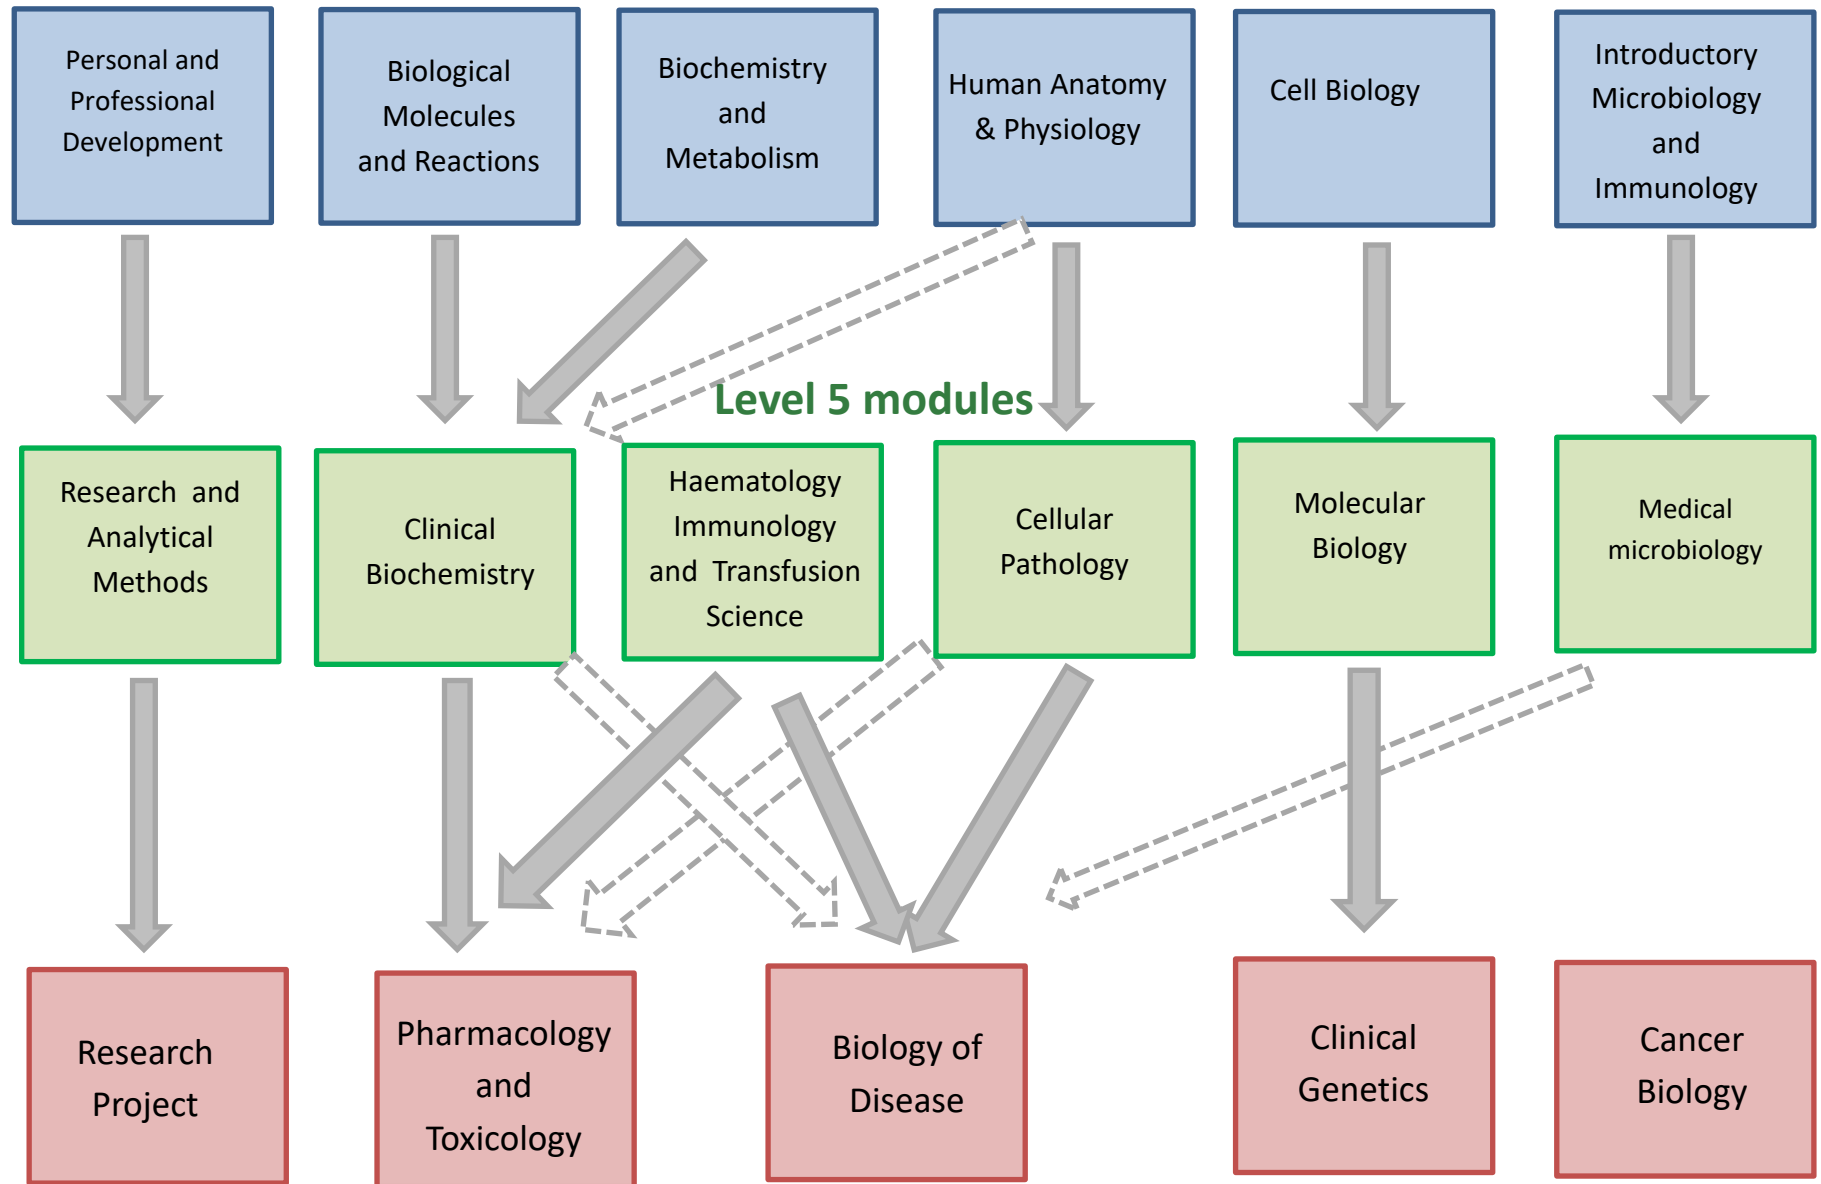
Personal and Professional Development

Biological Molecules and Reactions

Biochemistry and Metabolism

Human Anatomy & Physiology

Cell Biology

Introductory Microbiology and Immunology

Level 5 modules

Research and Analytical Methods

Clinical Biochemistry

Haematology Immunology and Transfusion Science

Cellular Pathology

Molecular Biology

Medical microbiology

Research Project

Pharmacology and Toxicology

Biology of Disease

Clinical Genetics

Cancer Biology